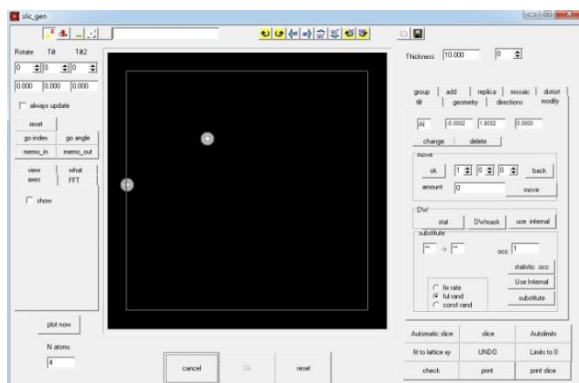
slic_gen

Rotate Tilt Tilt2
0 0 0
0.000 0.000 0.000
always update
reset
go index go angle
memo_in memo_out
view axes
what FFT
show
plot now
N atoms
4

cancel
Ok
reset

Thickness 10.000 0

group add replica mosaic distort
tilt geometry directions modify
Al -0.0002 1.8032 0.0000
change delete
move
ok 1 0 0 back
amount 0 move
DW
stat DWmask use internal
substitute
-> occ 1
statistic occ
Use Internal
fix rate
full rand
const rand
substitute

Automatic slice slice Autolimits
fit to lattice xy UNDO Limits to 0
check print print slice